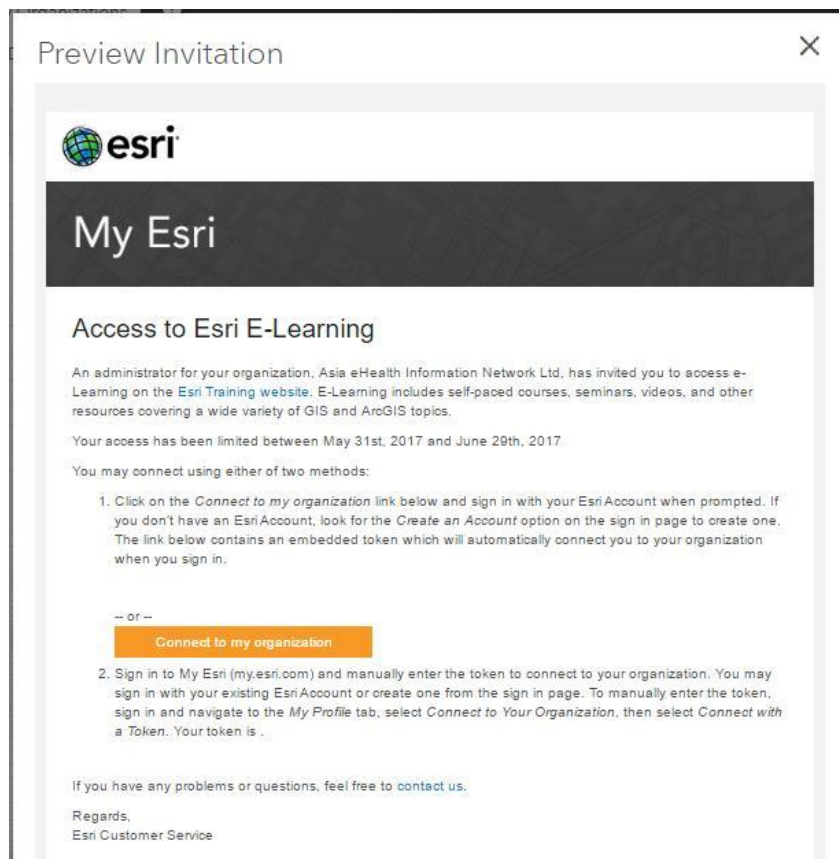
Preview Invitation

×

esri

My Esri

Access to Esri E-Learning

An administrator for your organization, Asia eHealth Information Network Ltd, has invited you to access e-Learning on the Esri Training website. E-Learning includes self-paced courses, seminars, videos, and other resources covering a wide variety of GIS and ArcGIS topics.

Your access has been limited between May 31st, 2017 and June 29th, 2017

You may connect using either of two methods:

1. Click on the Connect to my organization link below and sign in with your Esri Account when prompted. If you don't have an Esri Account, look for the Create an Account option on the sign in page to create one. The link below contains an embedded token which will automatically connect you to your organization when you sign in.

-- or --

Connect to my organization

2. Sign in to My Esri (my.esri.com) and manually enter the token to connect to your organization. You may sign in with your existing Esri Account or create one from the sign in page. To manually enter the token, sign in and navigate to the My Profile tab, select Connect to Your Organization, then select Connect with a Token. Your token is .

If you have any problems or questions, feel free to contact us.

Regards,
Esri Customer Service